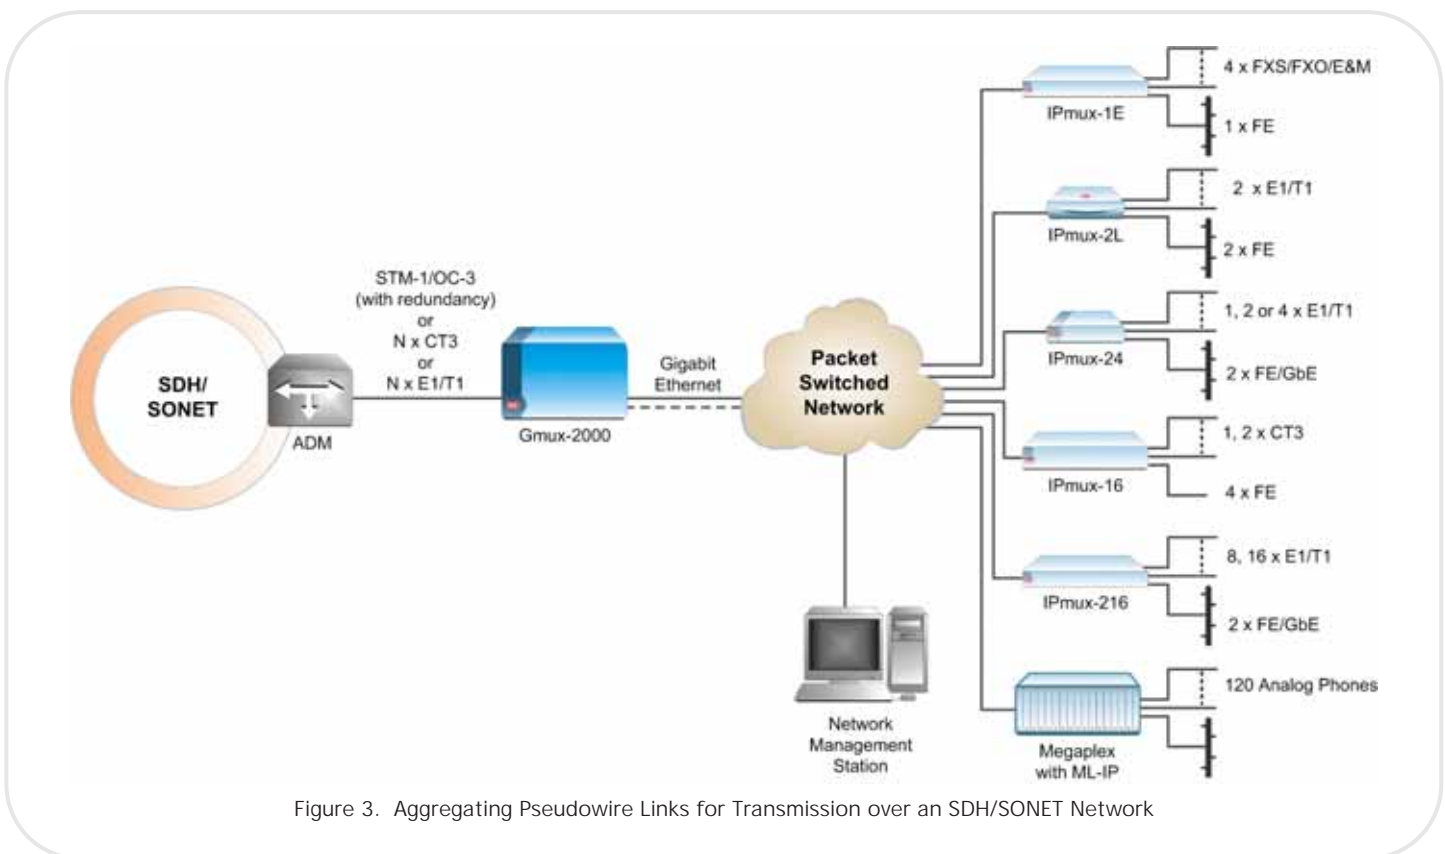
SDH/
SONET

ADM

STM-1/OC-3
(with redundancy)
or
N x CT3
or
N x E1/T1

Gmux-2000

Gigabit
Ethernet

Packet
Switched
Network

Network
Management
Station

IPmux-1E
4 x FXS/FXO/E&M
1 x FE

IPmux-2L
2 x E1/T1
2 x FE

IPmux-24
1, 2 or 4 x E1/T1
2 x FE/GbE

IPmux-16
1, 2 x CT3
4 x FE

IPmux-216
8, 16 x E1/T1
2 x FE/GbE

Megaplex
with ML-IP
120 Analog Phones

Figure 3. Aggregating Pseudowire Links for Transmission over an SDH/SONET Network